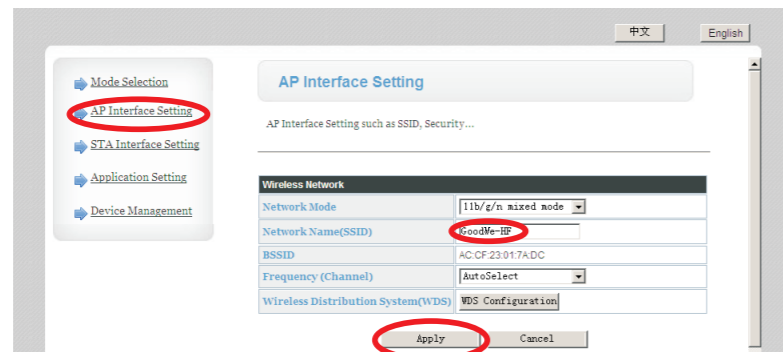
中文 English

Mode Selection
AP Interface Setting
STA Interface Setting
Application Setting
Device Management

AP Interface Setting

AP Interface Setting such as SSID, Security...

| Wireless Network | |
|---|---|
| Network Mode | 11b/g/n mixed mode |
| Network Name(SSID) | GoodWe-HF |
| BSSID | AC:CF:23:01:7A:DC |
| Frequency (Channel) | AutoSelect |
| Wireless Distribution System(WDS) | WDS Configuration |

Apply Cancel